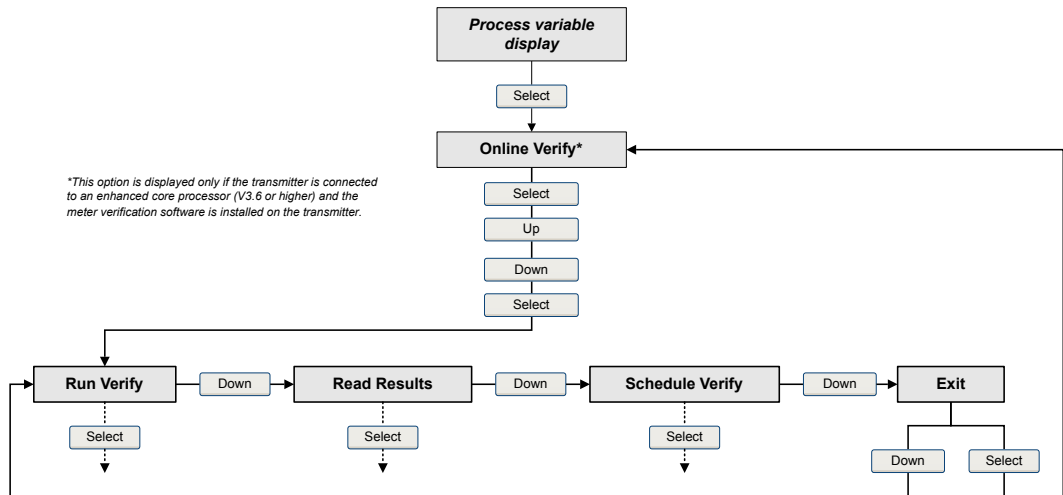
Process variable display

Select

Online Verify*

*This option is displayed only if the transmitter is connected to an enhanced core processor (V3.6 or higher) and the meter verification software is installed on the transmitter.

Select

Up

Down

Select

Run Verify

Down

Read Results

Down

Schedule Verify

Down

Exit

Select

Select

Select

Down

Select